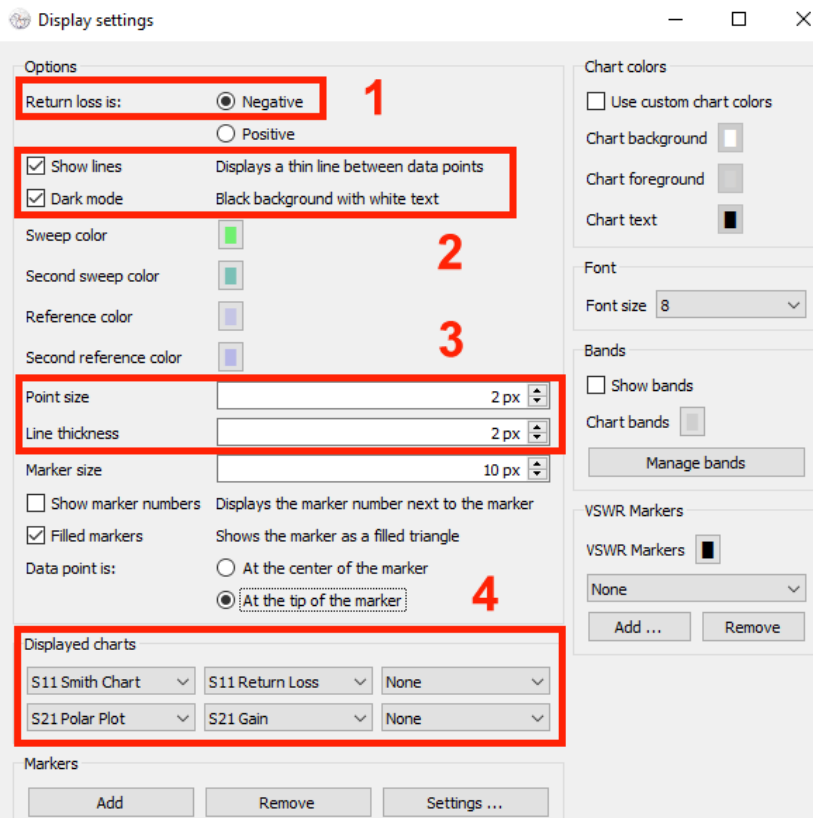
Display settings

Options

Return loss is: Negative

Positive

Show lines Displays a thin line between data points

Dark mode Black background with white text

Sweep color

Second sweep color

Reference color

Second reference color

Point size 2 px

Line thickness 2 px

Marker size 10 px

Show marker numbers Displays the marker number next to the marker

Filled markers Shows the marker as a filled triangle

Data point is: At the center of the marker

At the tip of the marker

1

2

3

4

Displayed charts

| S11 Smith Chart | S11 Return Loss | None |
|---|---|---|
| S21 Polar Plot | S21 Gain | None |

Markers

Add Remove Settings ...

Chart colors

Use custom chart colors

Chart background

Chart foreground

Chart text

Font

Font size 8

Bands

Show bands

Chart bands

Manage bands

VSWR Markers

VSWR Markers

None

Add ... Remove